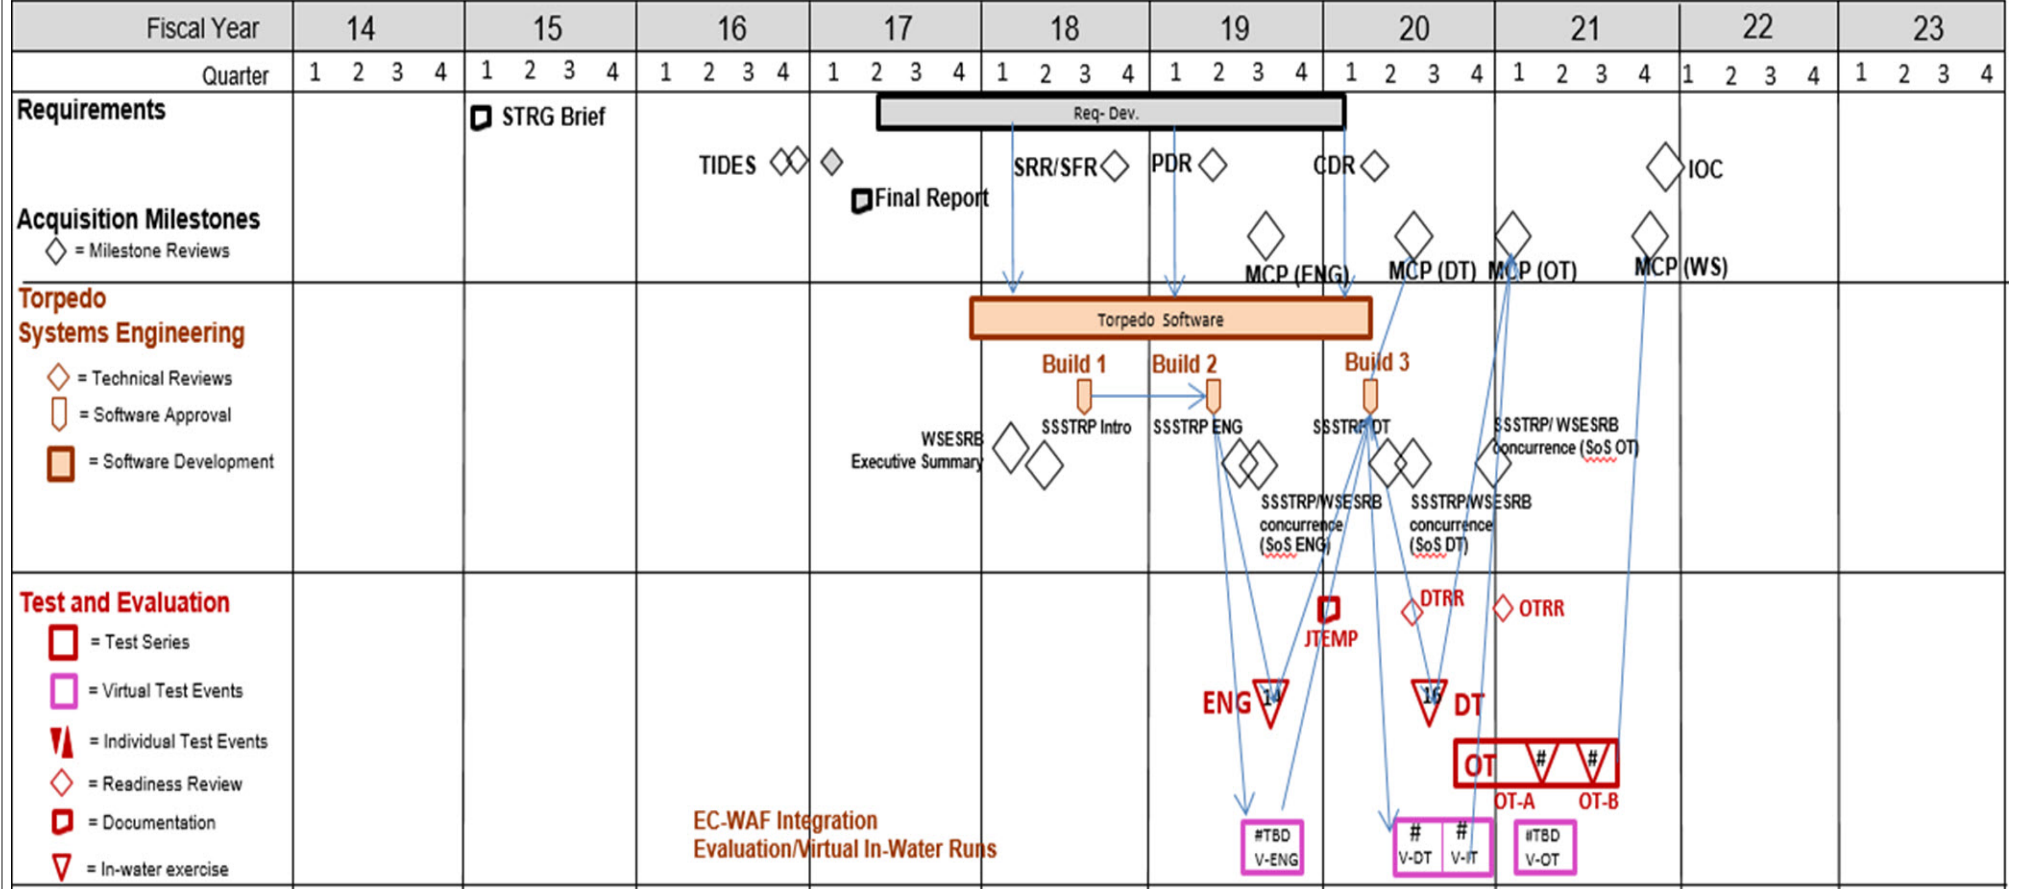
| Fiscal Year | 14 | 15 | 16 | 17 | 18 | 19 | 20 | 21 | 22 | 23 |
|---|---|---|---|---|---|---|---|---|---|---|
| Quarter | 1 2 3 4 | 1 2 3 4 | 1 2 3 4 | 1 2 3 4 | 1 2 3 4 | 1 2 3 4 | 1 2 3 4 | 1 2 3 4 | 1 2 3 4 | 1 2 3 4 |

Requirements

STRG Brief

Req- Dev.

TIDES

SRR/SFR

PDR

CDR

IOC

Final Report

Acquisition Milestones
= Milestone Reviews

MCP (ENG)

MCP (DT)

MCP (OT)

MCP (WS)

Torpedo Systems Engineering
= Technical Reviews
= Software Approval
= Software Development

Torpedo Software

Build 1

Build 2

Build 3

WSESRB Executive Summary

SSSTRP Intro

SSSTRP ENG

SSSTRP DT

SSSTRP/ WSESRB concurrence (SoS OT)

SSSTRP/WSESRB concurrence (SoS ENG)

SSSTRP/WSESRB concurrence (SoS DT)

Test and Evaluation
= Test Series
= Virtual Test Events
= Individual Test Events
= Readiness Review
= Documentation
= In-water exercise

JTEMP

DTRR

OTRR

ENG 14

16 DT

OT # #

OT-A

OT-B

EC-WAF Integration Evaluation/Virtual In-Water Runs

#TBD V-ENG

# V-DT

# V-IT

#TBD V-OT